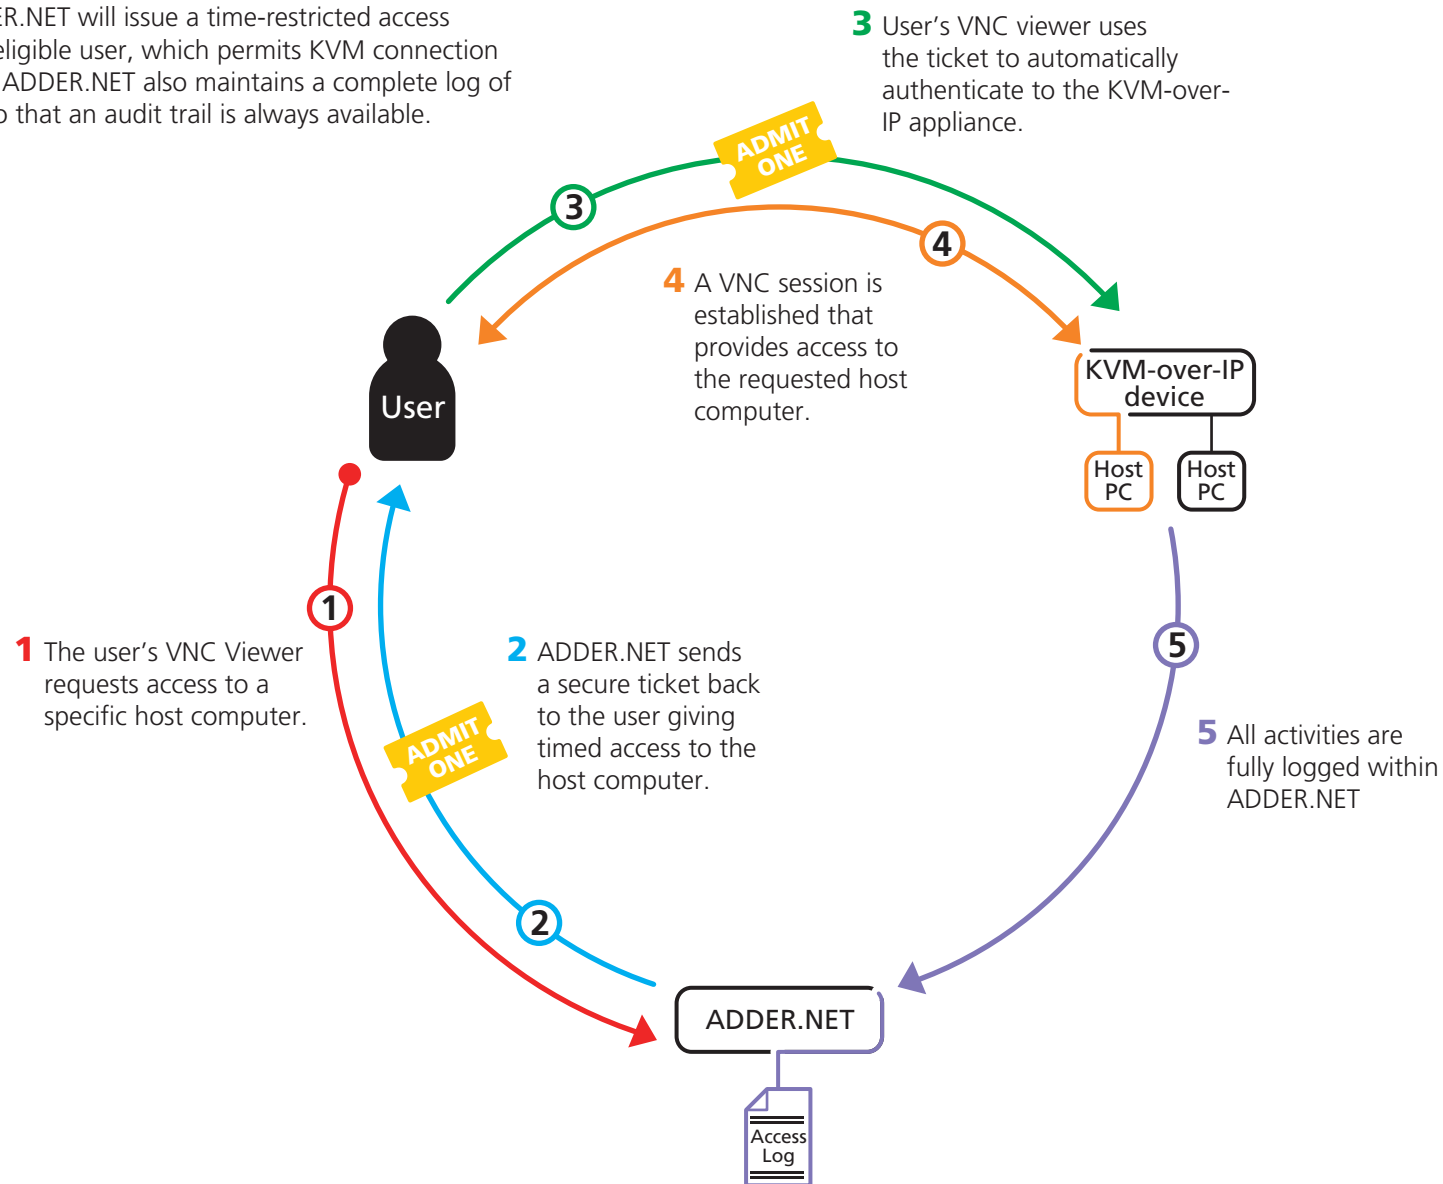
ER.NET will issue a time-restricted access eligible user, which permits KVM connection ADDER.NET also maintains a complete log of o that an audit trail is always available.

3 User's VNC viewer uses the ticket to automatically authenticate to the KVM-over-IP appliance.

ADMIT ONE

3

4

4 A VNC session is established that provides access to the requested host computer.

User

KVM-over-IP device

Host PC

Host PC

1

1 The user's VNC Viewer requests access to a specific host computer.

2 ADDER.NET sends a secure ticket back to the user giving timed access to the host computer.

ADMIT ONE

5

5 All activities are fully logged within ADDER.NET

2

ADDER.NET

Access Log